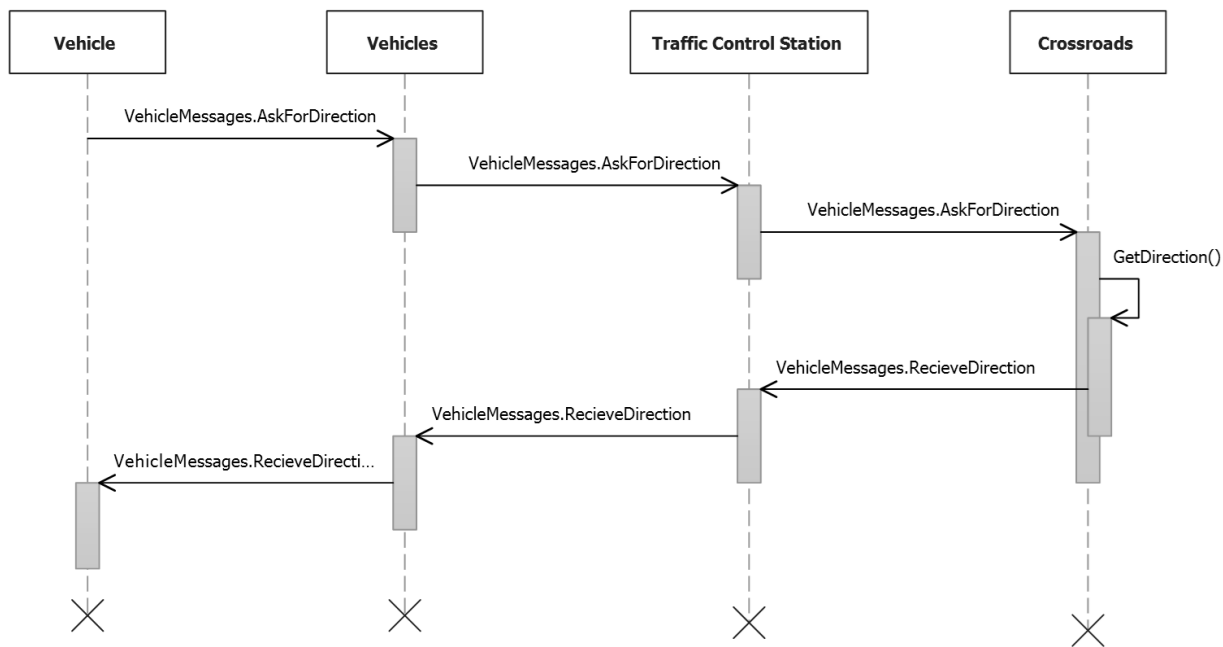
Vehicle
Vehicles
Traffic Control Station
Crossroads

VehicleMessages.AskForDirection
VehicleMessages.AskForDirection
VehicleMessages.AskForDirection
GetDirection()
VehicleMessages.RecieveDirection
VehicleMessages.RecieveDirection
VehicleMessages.RecieveDirecti...